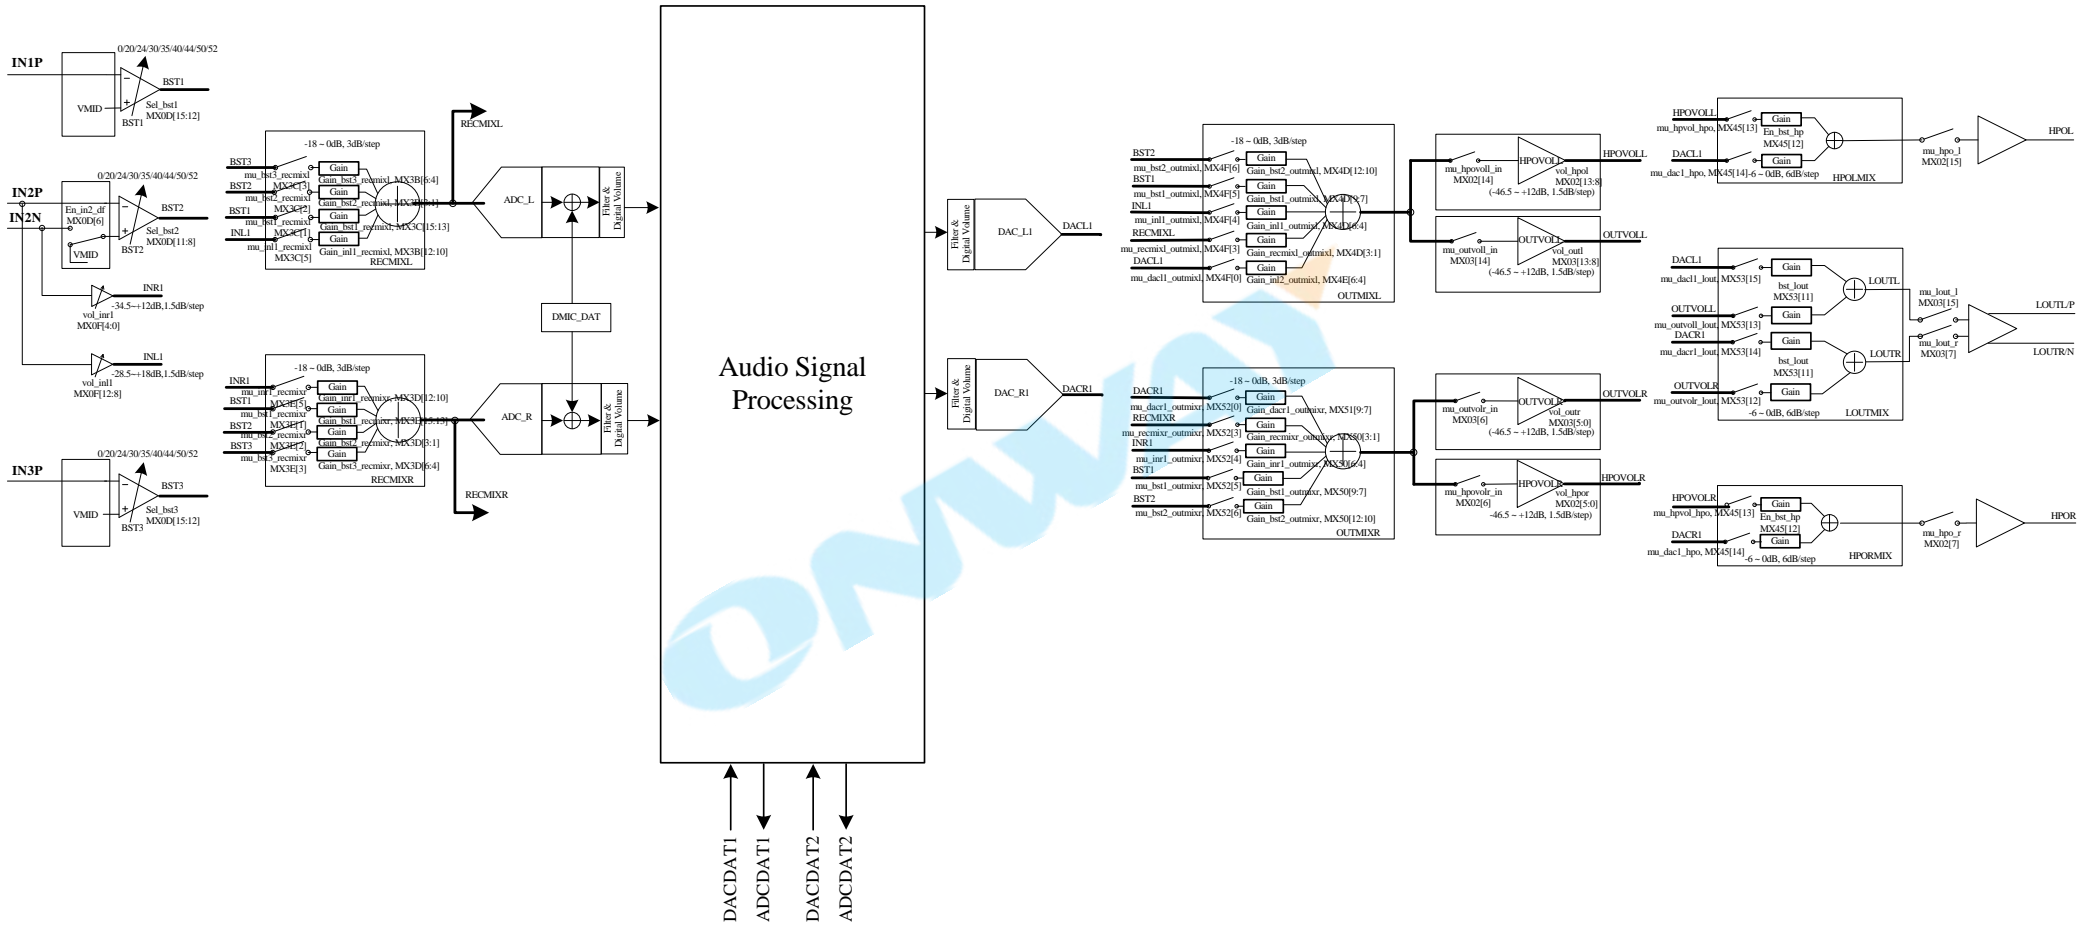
IN1P
0/20/24/30/35/40/44/50/52
VMID
BST1
BST1
Sel_bst1
MX0D[15:12]

IN2P
IN2N
0/20/24/30/35/40/44/50/52
En_in2_df
MX0D[6]
VMID
BST2
BST2
Sel_bst2
MX0D[11:8]
INR1
-34.5~+12dB,1.5dB/step
vol_inr1
MX0F[4:0]
INL1
-28.5~+18dB,1.5dB/step
vol_inl1
MX0F[12:8]

IN3P
0/20/24/30/35/40/44/50/52
VMID
BST3
BST3
Sel_bst3
MX0D[15:12]

-18 ~ 0dB, 3dB/step
BST3
mu_bst3_recmixl
MX3C[3]
Gain
Gain_bst3_recmixl, MX3B[6:4]
BST2
mu_bst2_recmixl
MX3C[2]
Gain
Gain_bst2_recmixl, MX3B[9:7]
BST1
mu_bst1_recmixl
MX3C[1]
Gain
Gain_bst1_recmixl, MX3C[15:13]
INL1
mu_inl1_recmixl
MX3C[5]
Gain
Gain_inl1_recmixl, MX3B[12:10]
RECMIXL
RECMIXL
ADC_L
Filter & Digital Volume

DMIC_DAT

-18 ~ 0dB, 3dB/step
INR1
mu_inr1_recmixr
MX3E[5]
Gain
Gain_inr1_recmixr, MX3D[12:10]
BST1
mu_bst1_recmixr
MX3E[1]
Gain
Gain_bst1_recmixr, MX3D[15:13]
BST2
mu_bst2_recmixr
MX3E[2]
Gain
Gain_bst2_recmixr, MX3D[3:1]
BST3
mu_bst3_recmixr
MX3E[3]
Gain
Gain_bst3_recmixr, MX3D[6:4]
RECMIXR
RECMIXR
ADC_R
Filter & Digital Volume

Audio Signal Processing

DACDAT1
ADCDAT1
DACDAT2
ADCDAT2

Filter & Digital Volume
DAC_L1
DACL1
Filter & Digital Volume
DAC_R1
DACR1

-18 ~ 0dB, 3dB/step
BST2
mu_bst2_outmixl, MX4F[6]
Gain
Gain_bst2_outmixl, MX4D[12:10]
BST1
mu_bst1_outmixl, MX4F[5]
Gain
Gain_bst1_outmixl, MX4D[9:7]
INL1
mu_inl1_outmixl, MX4F[4]
Gain
Gain_inl1_outmixl, MX4D[6:4]
RECMIXL
mu_recmixl_outmixl, MX4F[3]
Gain
Gain_recmixl_outmixl, MX4D[3:1]
DACL1
mu_dacl1_outmixl, MX4F[0]
Gain
Gain_inl2_outmixl, MX4E[6:4]
OUTMIXL

mu_hpovoll_in
MX02[14]
HPOVOLL
vol_hpol
MX02[13:8]
(-46.5 ~ +12dB, 1.5dB/step)
HPOVOLL
mu_outvoll_in
MX03[14]
OUTVOLL
vol_outl
MX03[13:8]
(-46.5 ~ +12dB, 1.5dB/step)
OUTVOLL

-18 ~ 0dB, 3dB/step
DACR1
mu_dacr1_outmixr, MX52[0]
Gain
Gain_dacr1_outmixr, MX51[9:7]
RECMIXR
mu_recmixr_outmixr, MX52[3]
Gain
Gain_recmixr_outmixr, MX50[3:1]
INR1
mu_inr1_outmixr, MX52[4]
Gain
Gain_inr1_outmixr, MX50[6:4]
BST1
mu_bst1_outmixr, MX52[5]
Gain
Gain_bst1_outmixr, MX50[9:7]
BST2
mu_bst2_outmixr, MX52[6]
Gain
Gain_bst2_outmixr, MX50[12:10]
OUTMIXR

mu_outvolr_in
MX03[6]
OUTVOLR
vol_outr
MX03[5:0]
(-46.5 ~ +12dB, 1.5dB/step)
OUTVOLR
mu_hpovolr_in
MX02[6]
HPOVOLR
vol_hpor
MX02[5:0]
-46.5 ~ +12dB, 1.5dB/step)
HPOVOLR

HPOVOLL
mu_hpvol_hpo, MX45[13]
Gain
En_bst_hp
MX45[12]
DACL1
mu_dac1_hpo, MX45[14]
Gain
-6 ~ 0dB, 6dB/step
HPOLMIX
mu_hpo_l
MX02[15]
HPOL

DACL1
mu_dacl1_lout, MX53[15]
Gain
bst_lout
MX53[11]
OUTVOLL
mu_outvoll_lout, MX53[13]
Gain
LOUTL
DACR1
mu_dacr1_lout, MX53[14]
Gain
bst_lout
MX53[11]
LOUTR
OUTVOLR
mu_outvolr_lout, MX53[12]
Gain
-6 ~ 0dB, 6dB/step
LOUTMIX
mu_lout_l
MX03[15]
mu_lout_r
MX03[7]
LOUTL/P
LOUTR/N

HPOVOLR
mu_hpvol_hpo, MX45[13]
Gain
En_bst_hp
MX45[12]
DACR1
mu_dac1_hpo, MX45[14]
Gain
-6 ~ 0dB, 6dB/step
HPORMIX
mu_hpo_r
MX02[7]
HPOR

ONWAY